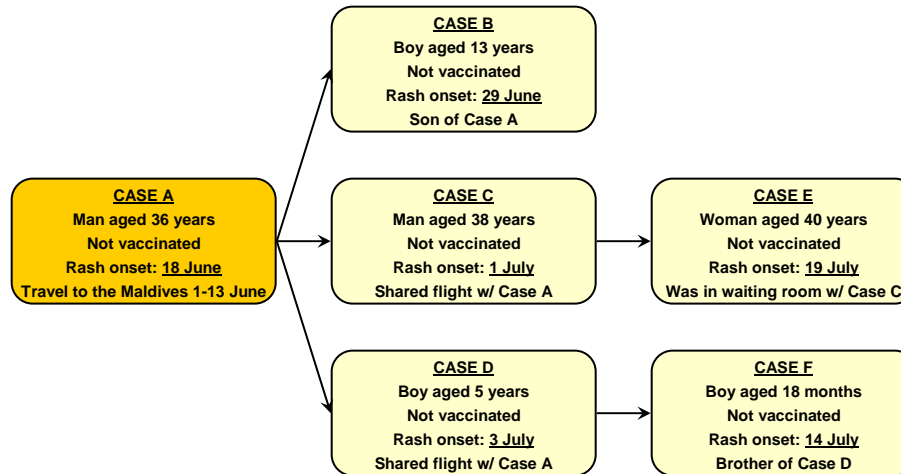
CASE A
Man aged 36 years
Not vaccinated
Rash onset: 18 June
Travel to the Maldives 1-13 June

CASE B
Boy aged 13 years
Not vaccinated
Rash onset: 29 June
Son of Case A

CASE C
Man aged 38 years
Not vaccinated
Rash onset: 1 July
Shared flight w/ Case A

CASE D
Boy aged 5 years
Not vaccinated
Rash onset: 3 July
Shared flight w/ Case A

CASE E
Woman aged 40 years
Not vaccinated
Rash onset: 19 July
Was in waiting room w/ Case C

CASE F
Boy aged 18 months
Not vaccinated
Rash onset: 14 July
Brother of Case D